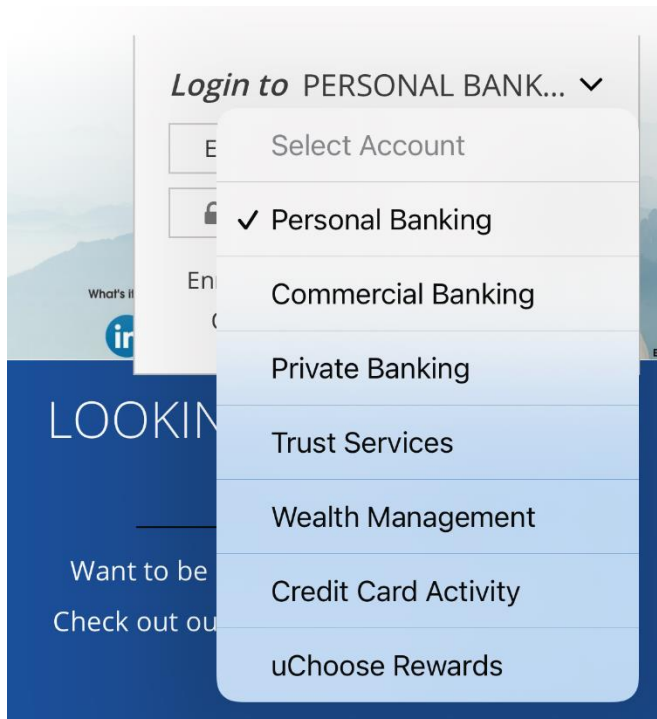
Login to PERSONAL BANK...

Select Account

✓ Personal Banking

Commercial Banking

Private Banking

Trust Services

Wealth Management

Credit Card Activity

uChoose Rewards

E

En

What's i

in

LOOKIN

Want to be

Check out ou